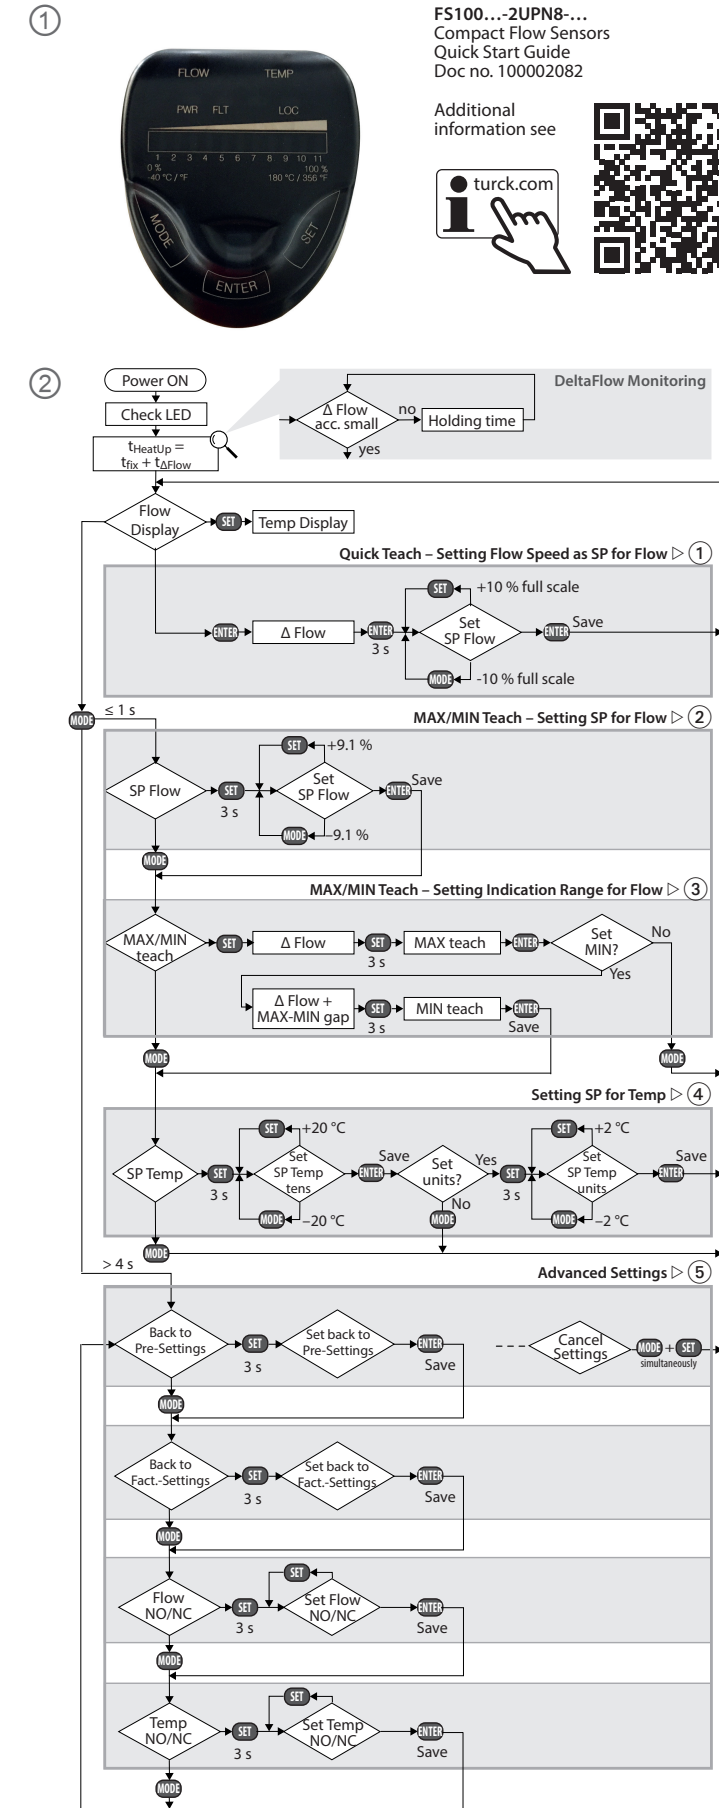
①

FLOW TEMP
PWR FLT LOC
1 2 3 4 5 6 7 8 9 10 11
0 % -40 °C / °F
100 % 180 °C / 356 °F
MODE SET ENTER

**FS100…-2UPN8-…**
Compact Flow Sensors
Quick Start Guide
Doc no. 100002082

Additional information see

turck.com

②

Power ON
Check LED
$t_{HeatUp} = t_{fix} + t_{\Delta Flow}$

DeltaFlow Monitoring
Δ Flow acc. small
no
Holding time
yes

Flow Display
SET
Temp Display

Quick Teach – Setting Flow Speed as SP for Flow ▷ ①
ENTER
Δ Flow
ENTER
3 s
SET
+10 % full scale
Set SP Flow
ENTER
Save
MODE
-10 % full scale

MODE
≤ 1 s

MAX/MIN Teach – Setting SP for Flow ▷ ②
SP Flow
SET
3 s
SET
+9.1 %
Set SP Flow
ENTER
Save
MODE
-9.1 %
MODE

MAX/MIN Teach – Setting Indication Range for Flow ▷ ③
MAX/MIN teach
SET
Δ Flow
SET
3 s
MAX teach
ENTER
Set MIN?
No
Yes
Δ Flow + MAX-MIN gap
SET
3 s
MIN teach
ENTER
Save
MODE
MODE

Setting SP for Temp ▷ ④
SP Temp
SET
3 s
SET
+20 °C
Set SP Temp tens
MODE
−20 °C
Save
ENTER
Set units?
Yes
No
MODE
SET
3 s
SET
+2 °C
Set SP Temp units
MODE
−2 °C
Save
ENTER
MODE

> 4 s
Advanced Settings ▷ ⑤
Back to Pre-Settings
SET
3 s
Set back to Pre-Settings
ENTER
Save
Cancel Settings
MODE + SET
simultaneously
MODE

Back to Fact.-Settings
SET
3 s
Set back to Fact.-Settings
ENTER
Save
MODE

Flow NO/NC
SET
3 s
SET
Set Flow NO/NC
ENTER
Save
MODE

Temp NO/NC
SET
3 s
SET
Set Temp NO/NC
ENTER
Save
MODE